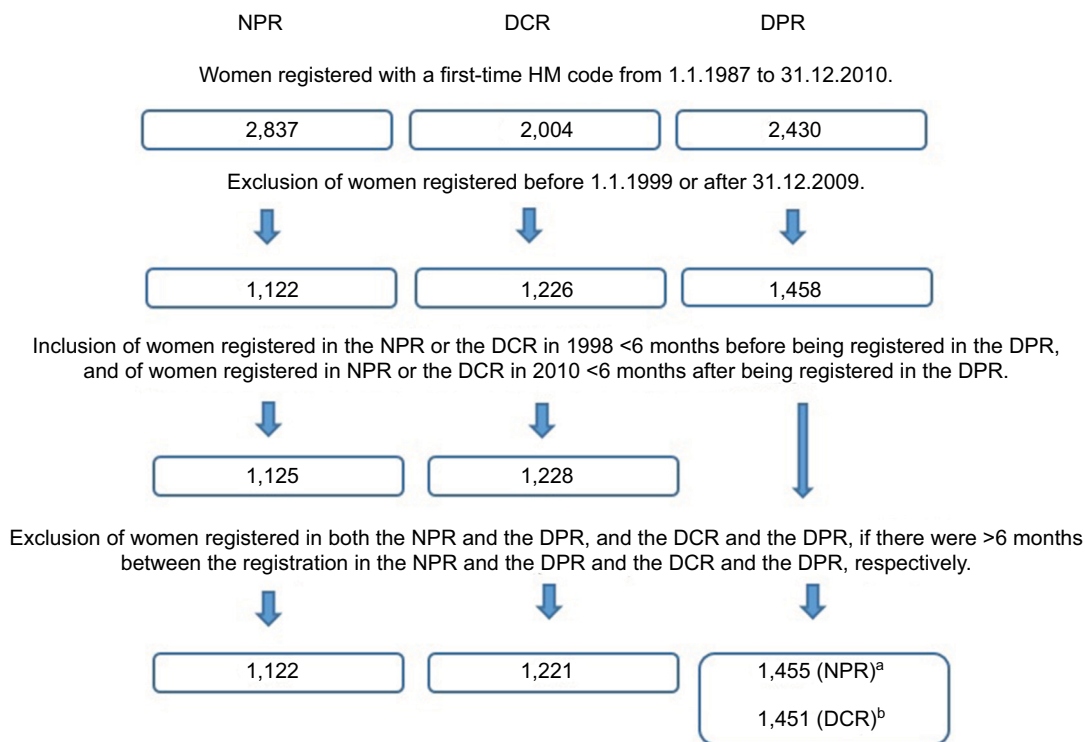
NPR DCR DPR

Women registered with a first-time HM code from 1.1.1987 to 31.12.2010.

2,837 2,004 2,430

Exclusion of women registered before 1.1.1999 or after 31.12.2009.

1,122 1,226 1,458

Inclusion of women registered in the NPR or the DCR in 1998 <6 months before being registered in the DPR, and of women registered in NPR or the DCR in 2010 <6 months after being registered in the DPR.

1,125 1,228

Exclusion of women registered in both the NPR and the DPR, and the DCR and the DPR, if there were >6 months between the registration in the NPR and the DPR and the DCR and the DPR, respectively.

1,122 1,221 1,455 (NPR)$^a$

1,451 (DCR)$^b$